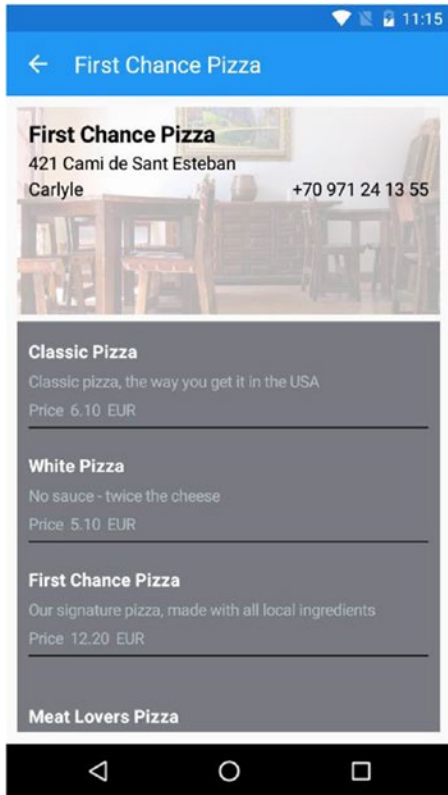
11:15

First Chance Pizza

First Chance Pizza
421 Cami de Sant Esteban
Carlyle
+70 971 24 13 55

Classic Pizza
Classic pizza, the way you get it in the USA
Price 6.10 EUR

White Pizza
No sauce - twice the cheese
Price 5.10 EUR

First Chance Pizza
Our signature pizza, made with all local ingredients
Price 12.20 EUR

Meat Lovers Pizza